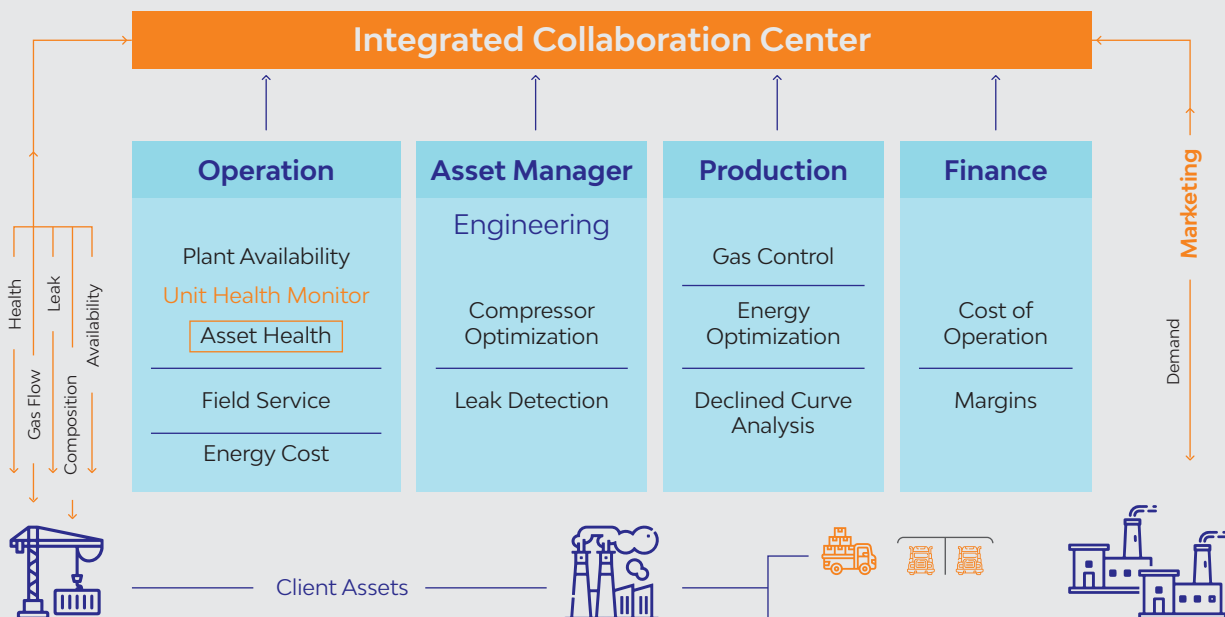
Integrated Collaboration Center

Operation

Plant Availability

Unit Health Monitor

Asset Health

Field Service

Energy Cost

Asset Manager

Engineering

Compressor Optimization

Leak Detection

Production

Gas Control

Energy Optimization

Declined Curve Analysis

Finance

Cost of Operation

Margins

Health

Leak

Availability

Gas Flow

Composition

Marketing

Demand

Client Assets